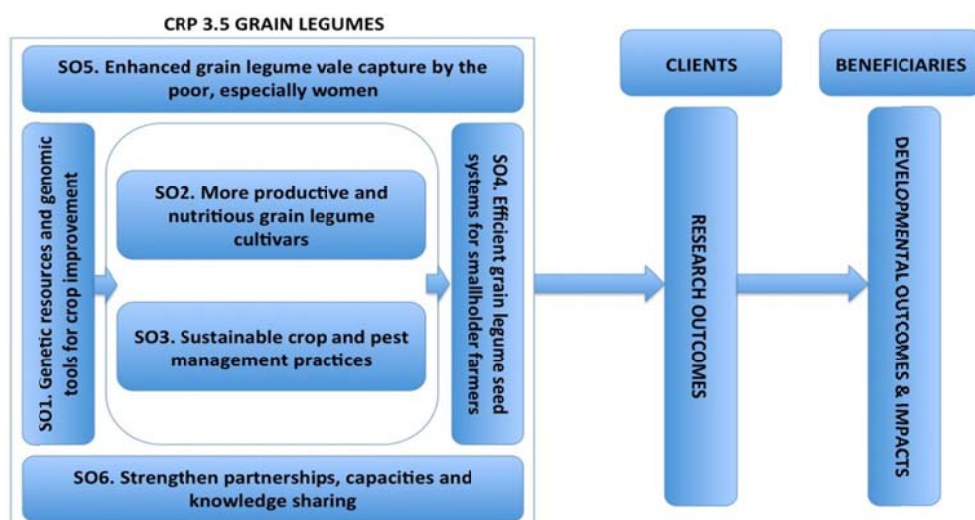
CRP 3.5 GRAIN LEGUMES

SO5. Enhanced grain legume vale capture by the poor, especially women

SO1. Genetic resources and genomic tools for crop improvement

SO2. More productive and nutritious grain legume cultivars

SO3. Sustainable crop and pest management practices

SO4. Efficient grain legume seed systems for smallholder farmers

SO6. Strengthen partnerships, capacities and knowledge sharing

CLIENTS

RESEARCH OUTCOMES

BENEFICIARIES

DEVELOPMENTAL OUTCOMES & IMPACTS